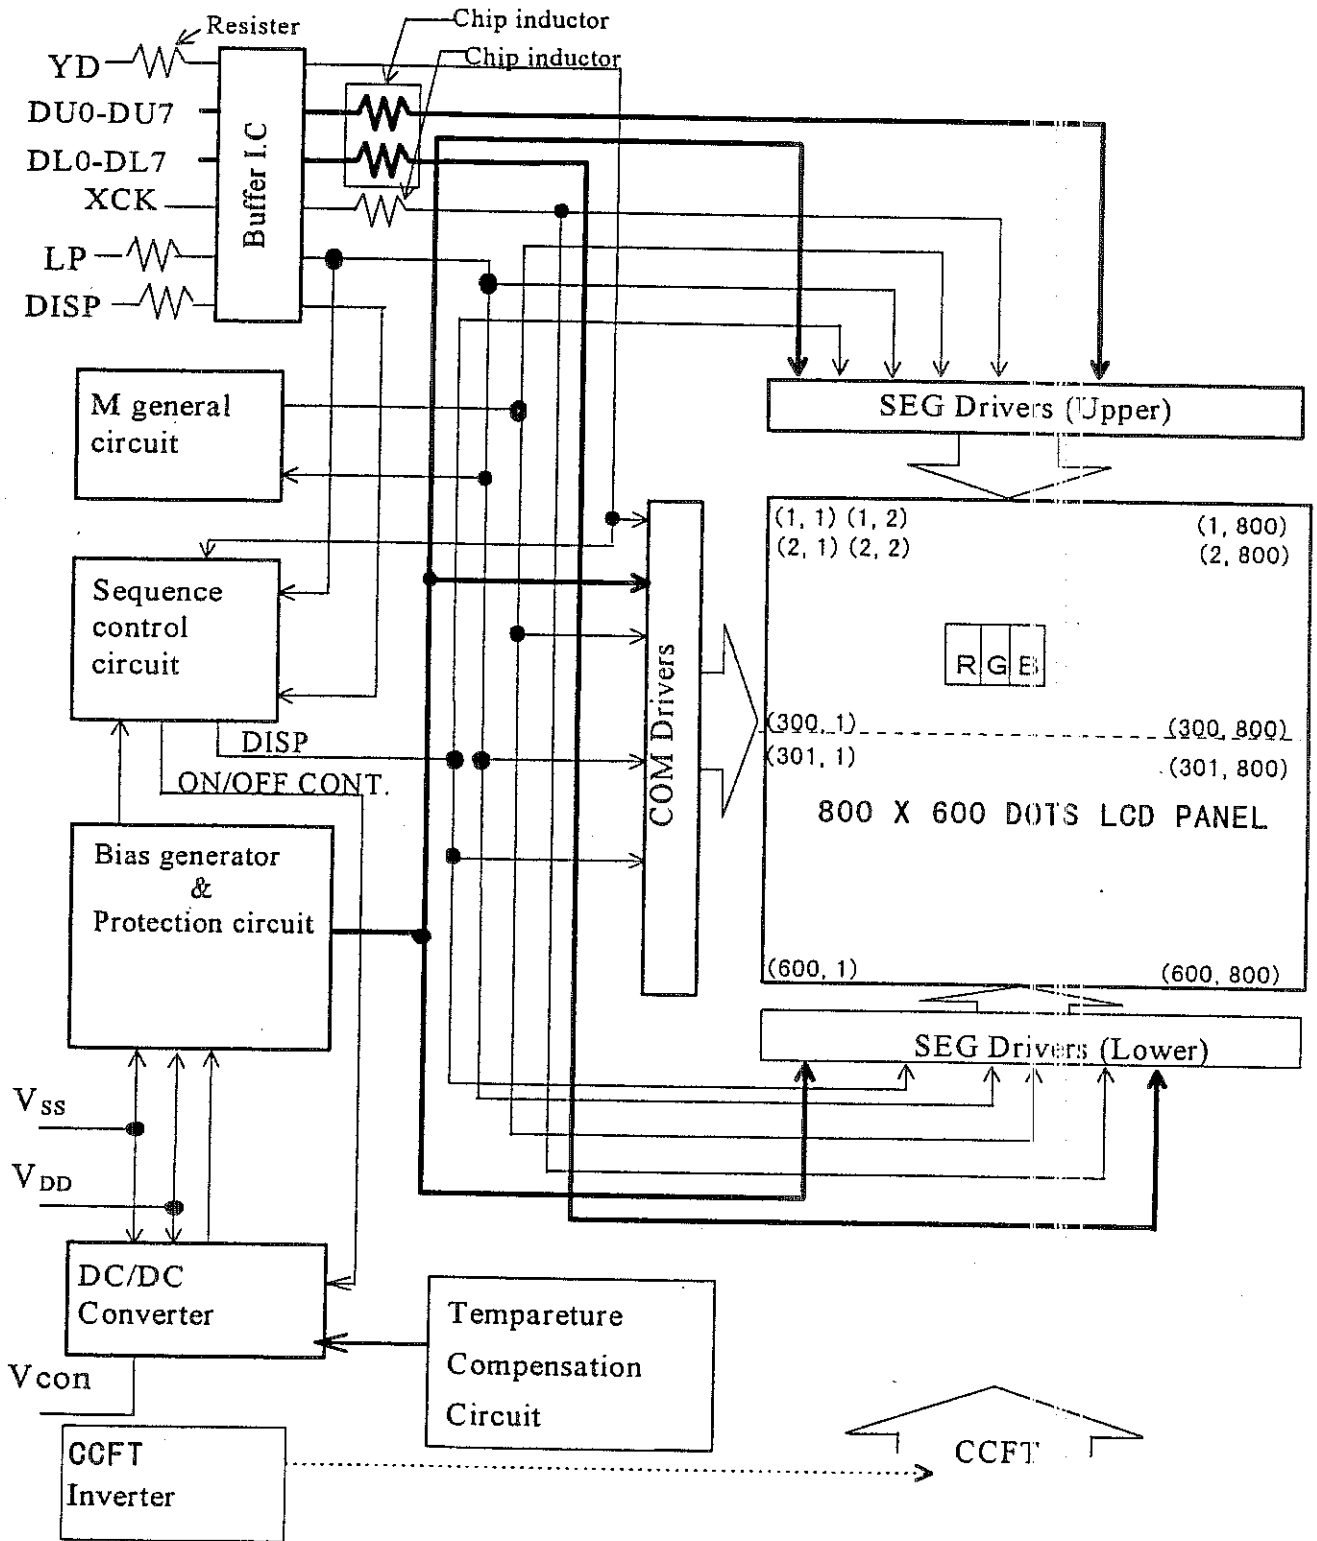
Resister
Chip inductor
Chip inductor
YD
DU0-DU7
DL0-DL7
XCK
LP
DISP
Buffer I.C

M general circuit

SEG Drivers (Upper)

Sequence control circuit

COM Drivers

(1, 1) (1, 2)
(2, 1) (2, 2)
(1, 800)
(2, 800)

R G B

(300, 1)
(300, 800)
(301, 1)
(301, 800)

800 X 600 DOTS LCD PANEL

(600, 1)
(600, 800)

DISP
ON/OFF CONT.

Bias generator & Protection circuit

SEG Drivers (Lower)

$V_{SS}$
$V_{DD}$

DC/DC Converter

Tempareture Compensation Circuit

Vcon

CCFT Inverter

CCFT